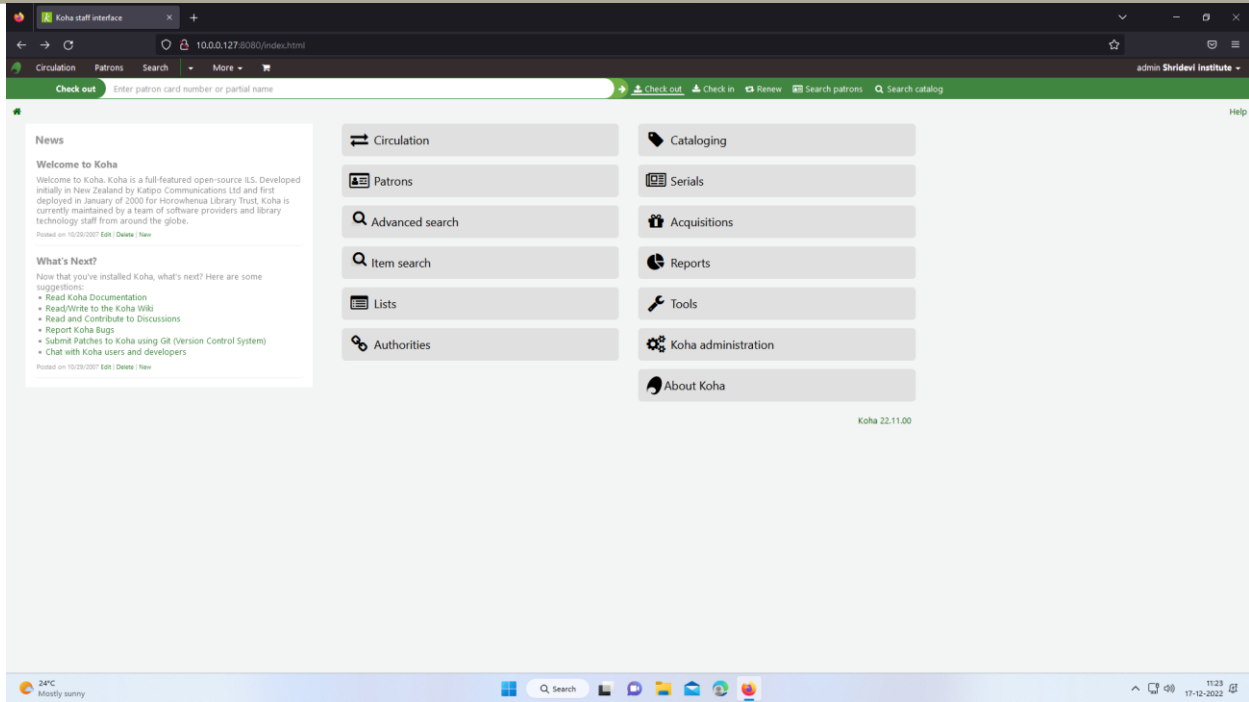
Koha staff interface

10.0.0.127:8080/index.html

Circulation Patrons Search More

admin Shridevi Institute

Check out Enter patron card number or partial name

Check out Check in Renew Search patrons Search catalog

Help

News

Welcome to Koha

Welcome to Koha. Koha is a full-featured open-source ILS. Developed initially in New Zealand by Katipo Communications Ltd and first deployed in January of 2000 for Horowhenua Library Trust, Koha is currently maintained by a team of software providers and library technology staff from around the globe.

Posted on 10/29/2007 Edit | Delete | New

What's Next?

Now that you've installed Koha, what's next? Here are some suggestions:
• Read Koha Documentation
• Read/Write to the Koha Wiki
• Read and Contribute to Discussions
• Report Koha Bugs
• Submit Patches to Koha using Git (Version Control System)
• Chat with Koha users and developers

Posted on 10/29/2007 Edit | Delete | New

Circulation
Patrons
Advanced search
Item search
Lists
Authorities

Cataloging
Serials
Acquisitions
Reports
Tools
Koha administration
About Koha

Koha 22.11.00

24°C
Mostly sunny

Search

11:23
17-12-2022